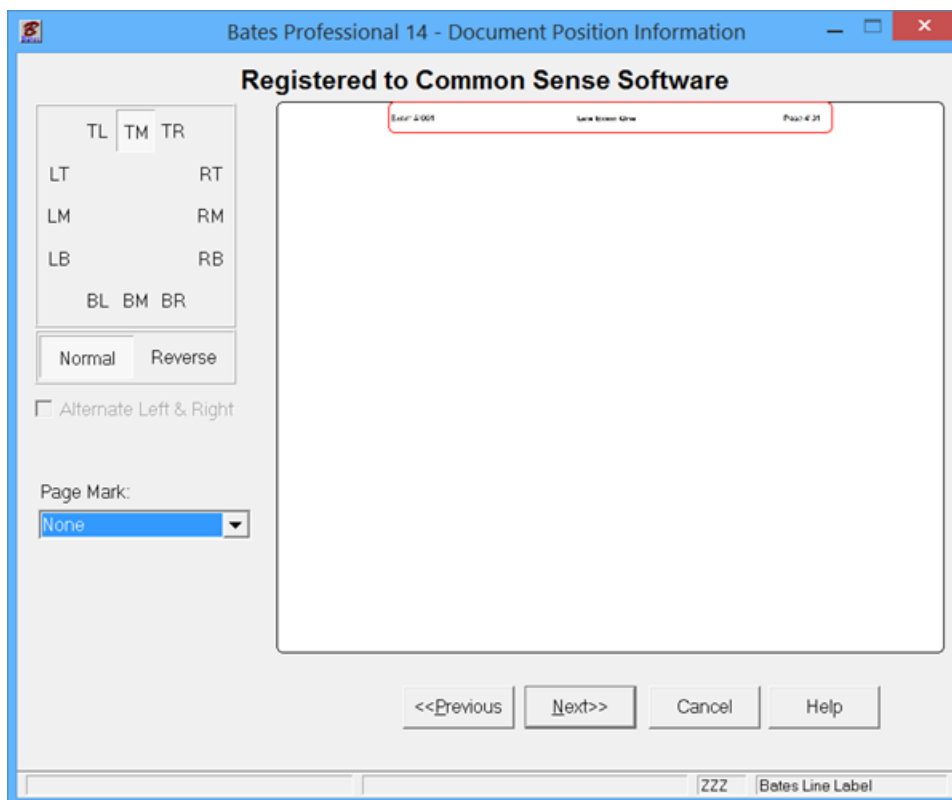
Bates Professional 14 - Document Position Information

Registered to Common Sense Software

TL TM TR

LT RT

LM RM

LB RB

BL BM BR

Normal Reverse

Alternate Left & Right

Page Mark:

None

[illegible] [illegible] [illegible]

<<Previous Next>> Cancel Help

ZZZ Bates Line Label